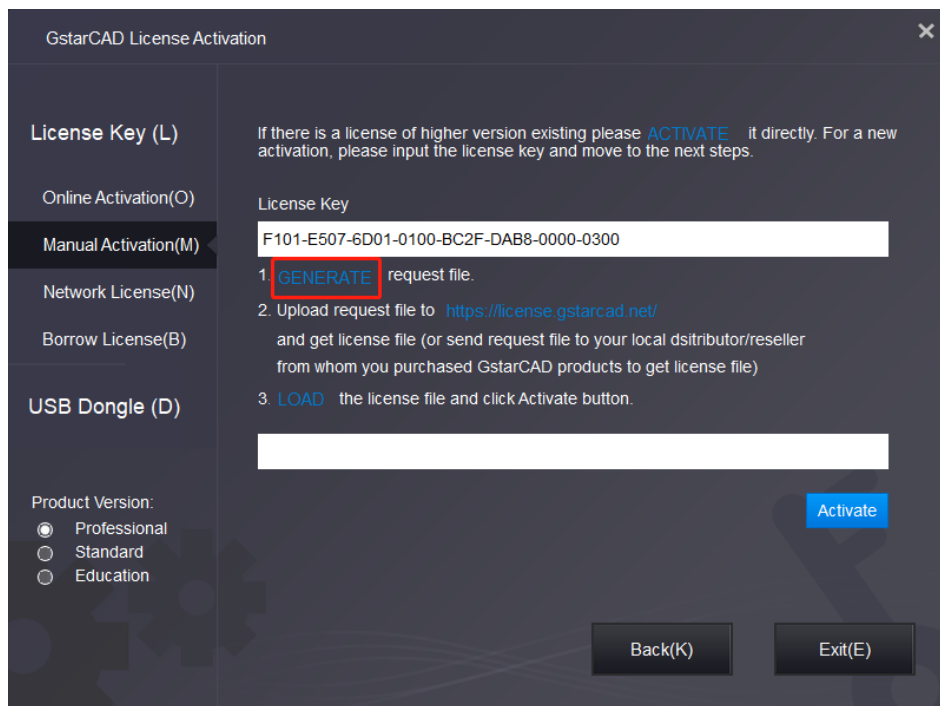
GstarCAD License Activation

License Key (L)

Online Activation(O)

Manual Activation(M)

Network License(N)

Borrow License(B)

USB Dongle (D)

Product Version:
Professional
Standard
Education

If there is a license of higher version existing please ACTIVATE it directly. For a new activation, please input the license key and move to the next steps.

License Key

F101-E507-6D01-0100-BC2F-DAB8-0000-0300

1. GENERATE request file.

2. Upload request file to https://license.gstarcad.net/ and get license file (or send request file to your local dsitributor/reseller from whom you purchased GstarCAD products to get license file)

3. LOAD the license file and click Activate button.

Activate

Back(K)

Exit(E)